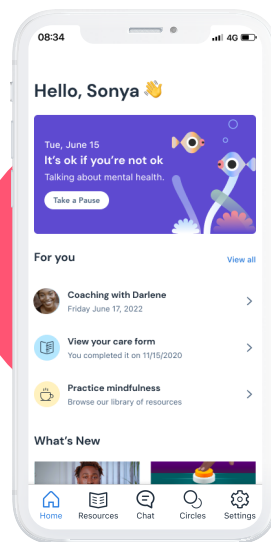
08:34

4G

Hello, Sonya 👋

Tue, June 15
It's ok if you're not ok
Talking about mental health.

Take a Pause

For you

View all

Coaching with Darlene
Friday June 17, 2022

View your care form
You completed it on 11/15/2020

Practice mindfulness
Browse our library of resources

What's New

Home Resources Chat Circles Settings